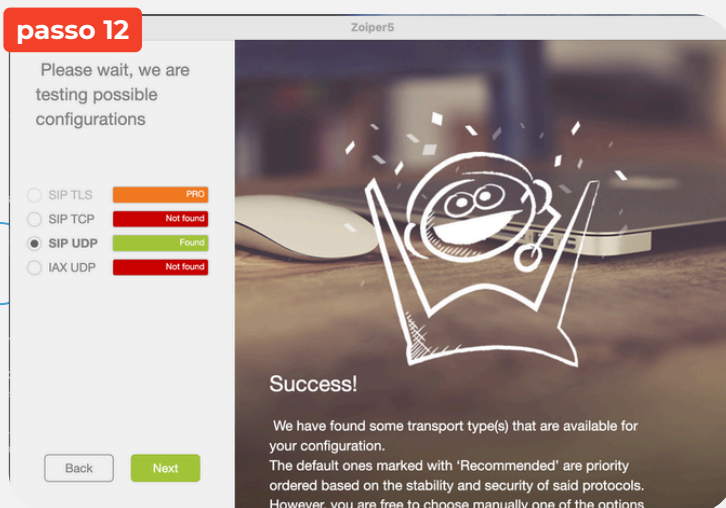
passo 12

Zoiper5

Please wait, we are testing possible configurations

SIP TLS PRO
SIP TCP Not found
SIP UDP Found
IAX UDP Not found

Back
Next

Success!

We have found some transport type(s) that are available for your configuration.
The default ones marked with 'Recommended' are priority ordered based on the stability and security of said protocols.
However, you are free to choose manually one of the options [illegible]